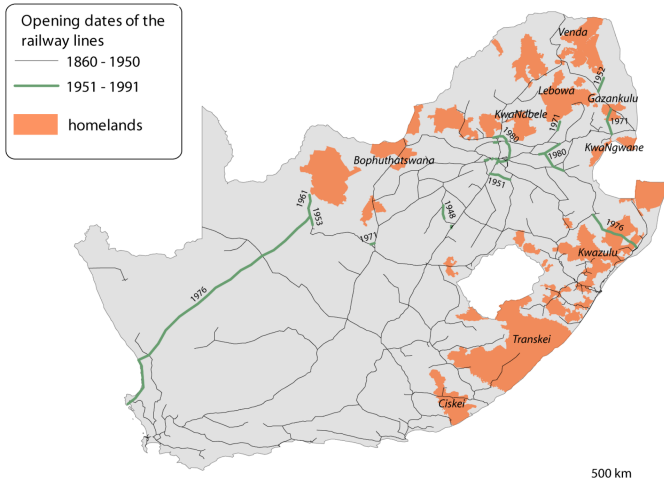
Opening dates of the railway lines
1860 - 1950
1951 - 1991
homelands

Venda
1952
Lebowa
Gazankulu
KwaNdbele
1980
1971
1971
1980
KwaNgwane
Bophuthatswana
1951
1961
1953
1948
1977
1976
1976
Kwazulu
Transkei
Ciskei
500 km